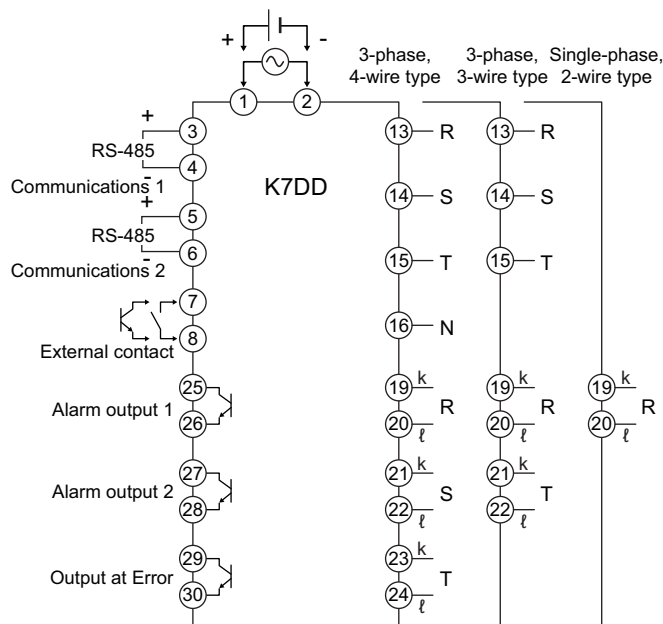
+ -

1 2

3-phase, 4-wire type

3-phase, 3-wire type

Single-phase, 2-wire type

+
3
RS-485
4
Communications 1
-
+
5
RS-485
6
Communications 2
-

K7DD

7
8
External contact

25
Alarm output 1
26

27
Alarm output 2
28

29
Output at Error
30

13 R
14 S
15 T
16 N
19 k
R
20 ℓ
21 k
S
22 ℓ
23 k
T
24 ℓ

13 R
14 S
15 T
19 k
R
20 ℓ
21 k
T
22 ℓ

19 k
R
20 ℓ